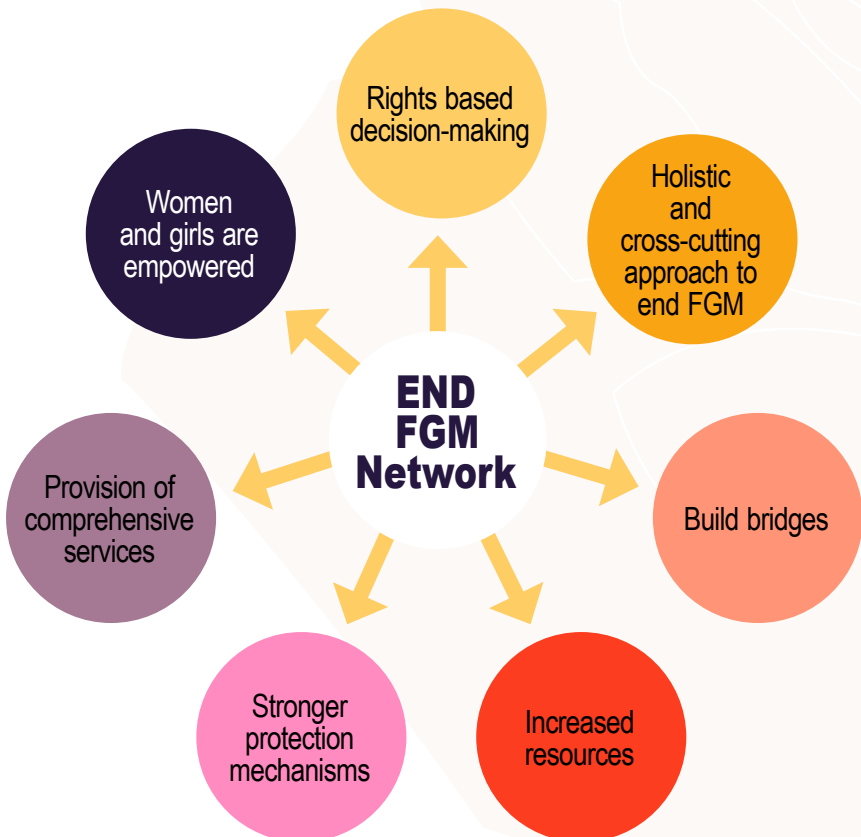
END FGM Network

Rights based decision-making

Holistic and cross-cutting approach to end FGM

Build bridges

Increased resources

Stronger protection mechanisms

Provision of comprehensive services

Women and girls are empowered